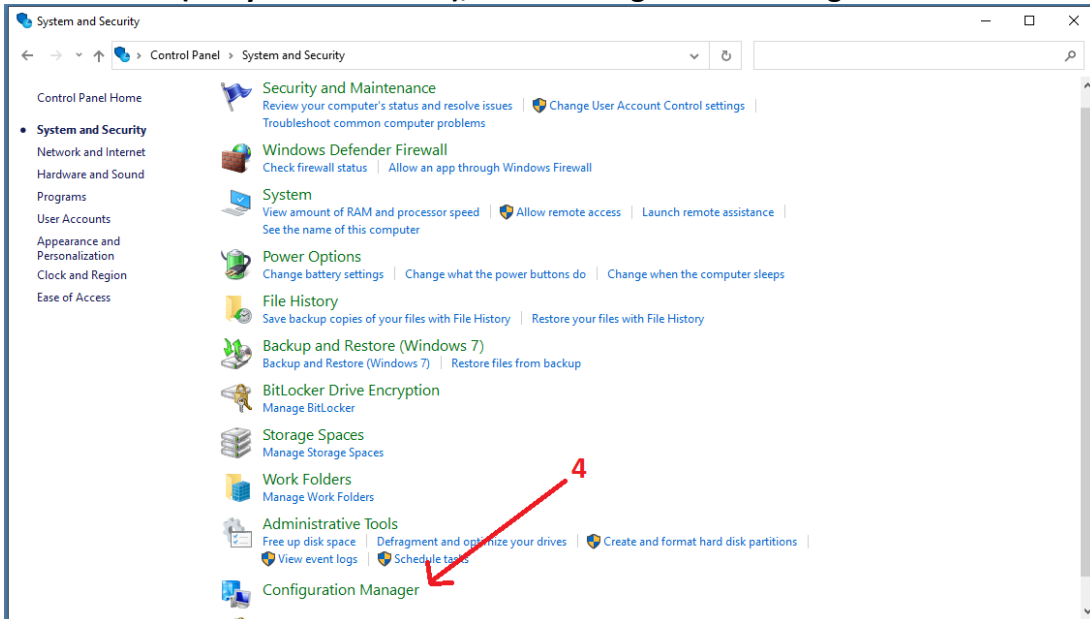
System and Security

Control Panel > System and Security

Control Panel Home

System and Security

Network and Internet

Hardware and Sound

Programs

User Accounts

Appearance and Personalization

Clock and Region

Ease of Access

Security and Maintenance
Review your computer's status and resolve issues | Change User Account Control settings | Troubleshoot common computer problems

Windows Defender Firewall
Check firewall status | Allow an app through Windows Firewall

System
View amount of RAM and processor speed | Allow remote access | Launch remote assistance | See the name of this computer

Power Options
Change battery settings | Change what the power buttons do | Change when the computer sleeps

File History
Save backup copies of your files with File History | Restore your files with File History

Backup and Restore (Windows 7)
Backup and Restore (Windows 7) | Restore files from backup

BitLocker Drive Encryption
Manage BitLocker

Storage Spaces
Manage Storage Spaces

Work Folders
Manage Work Folders

4

Administrative Tools
Free up disk space | Defragment and optimize your drives | Create and format hard disk partitions | View event logs | Schedule tasks

Configuration Manager